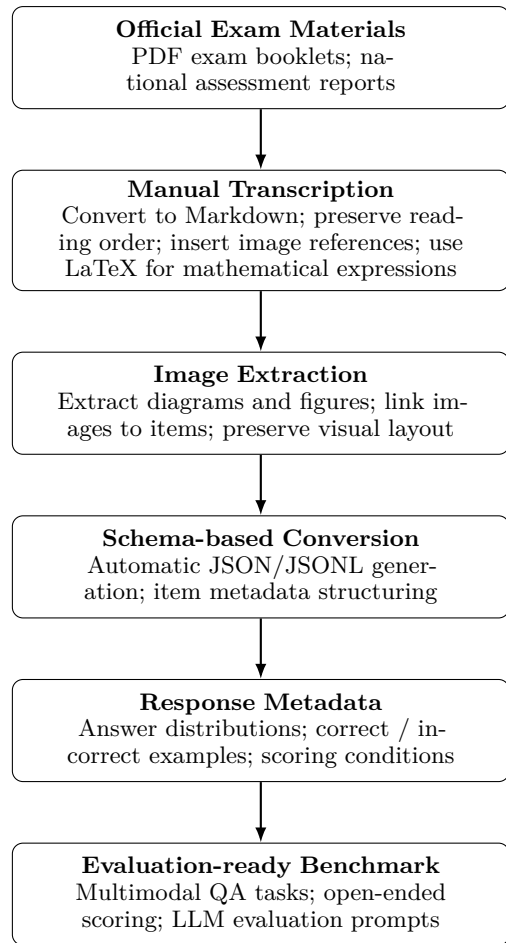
**Official Exam Materials**
PDF exam booklets; national assessment reports

**Manual Transcription**
Convert to Markdown; preserve reading order; insert image references; use LaTeX for mathematical expressions

**Image Extraction**
Extract diagrams and figures; link images to items; preserve visual layout

**Schema-based Conversion**
Automatic JSON/JSONL generation; item metadata structuring

**Response Metadata**
Answer distributions; correct / incorrect examples; scoring conditions

**Evaluation-ready Benchmark**
Multimodal QA tasks; open-ended scoring; LLM evaluation prompts